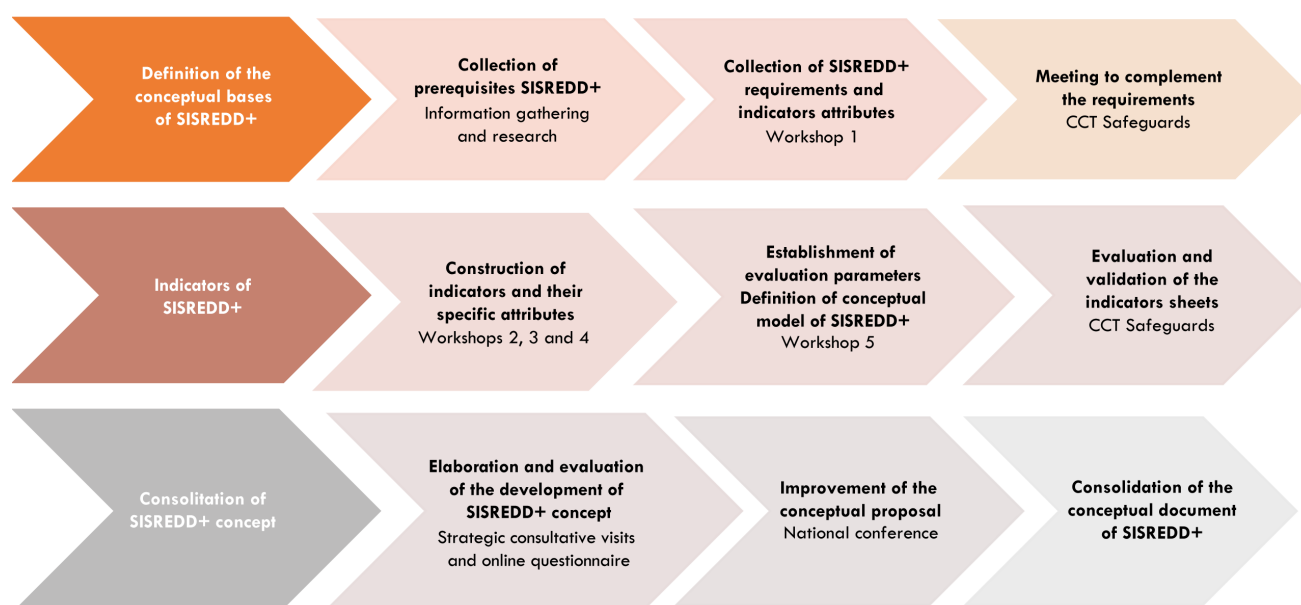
Definition of the conceptual bases of SISREDD+

Collection of prerequisites SISREDD+
Information gathering and research

Collection of SISREDD+ requirements and indicators attributes
Workshop 1

Meeting to complement the requirements
CCT Safeguards

Indicators of SISREDD+

Construction of indicators and their specific attributes
Workshops 2, 3 and 4

Establishment of evaluation parameters
Definition of conceptual model of SISREDD+
Workshop 5

Evaluation and validation of the indicators sheets
CCT Safeguards

Consolitation of SISREDD+ concept

Elaboration and evaluation of the development of SISREDD+ concept
Strategic consultative visits and online questionnaire

Improvement of the conceptual proposal
National conference

Consolidation of the conceptual document of SISREDD+